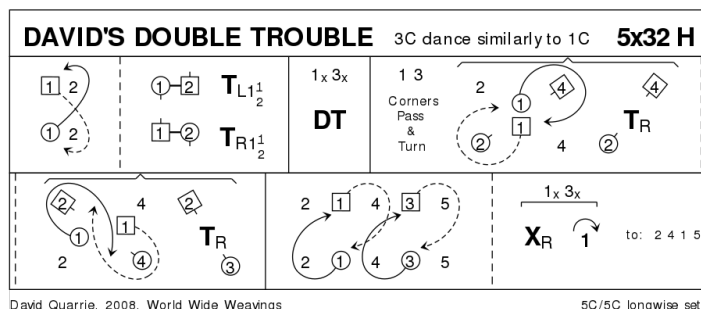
DAVID'S DOUBLE TROUBLE 3C dance similarly to 1C 5x32 H

1 2
1 2

1 2 $T_{L1\frac{1}{2}}$
1 2 $T_{R1\frac{1}{2}}$

$1_x$ $3_x$
DT

1 3
Corners Pass & Turn

2 1 4 4
1
2 4 2 $T_R$

2 2
4
1 1
2 4 $T_R$
3

2 1 4 3 5
2 1 4 3 5

$1_x$ $3_x$
$X_R$ 1 to: 2 4 1 5

David Quarrie, 2008, World Wide Weavings

5C/5C longwise set